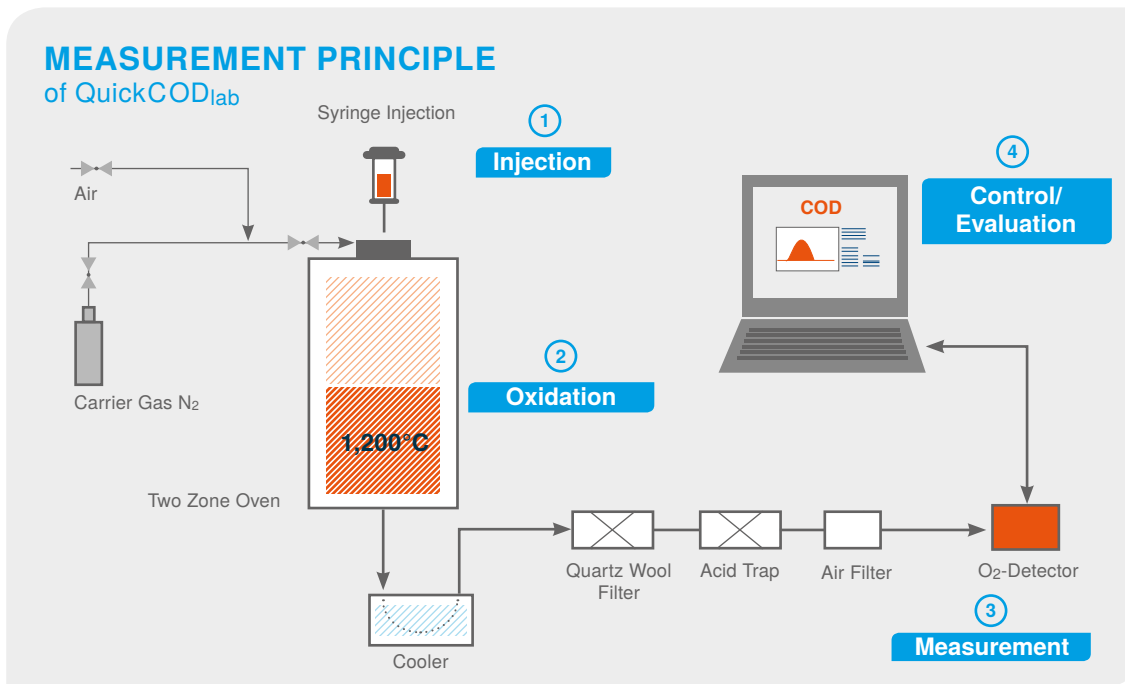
MEASUREMENT PRINCIPLE
of QuickCOD$_{lab}$

Syringe Injection

1
Injection

4
Control/ Evaluation

COD

Air

Carrier Gas N$_2$

2
Oxidation

1,200°C

Two Zone Oven

Quartz Wool Filter

Acid Trap

Air Filter

O$_2$-Detector

Cooler

3
Measurement